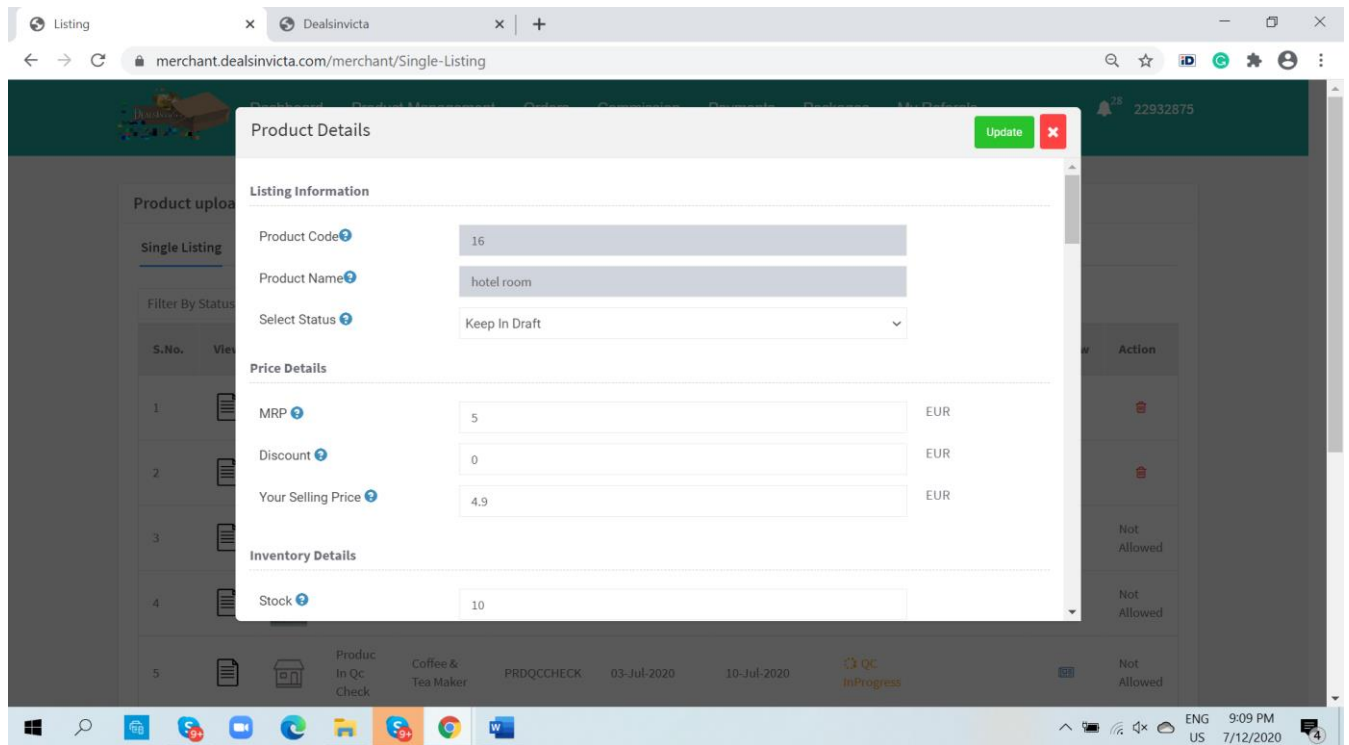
Listing × Dealsinvicta × +

merchant.dealsinvicta.com/merchant/Single-Listing

28 22932875

Product Details

Update ✖

Listing Information

Product Code 16

Product Name hotel room

Select Status Keep In Draft

Price Details

MRP 5 EUR

Discount 0 EUR

Your Selling Price 4.9 EUR

Inventory Details

Stock 10

Product uploa

Single Listing

Filter By Status

| S.No. | Vie | | | | | | | | Action |
|---|---|---|---|---|---|---|---|---|---|
| 1 | | | | | | | | | |
| 2 | | | | | | | | | |
| 3 | | | | | | | | | Not Allowed |
| 4 | | | | | | | | | Not Allowed |
| 5 | | | Produc In Qc Check | Coffee & Tea Maker | PRDQCCHECK | 03-Jul-2020 | 10-Jul-2020 | QC InProgress | Not Allowed |

ENG US 9:09 PM 7/12/2020 4